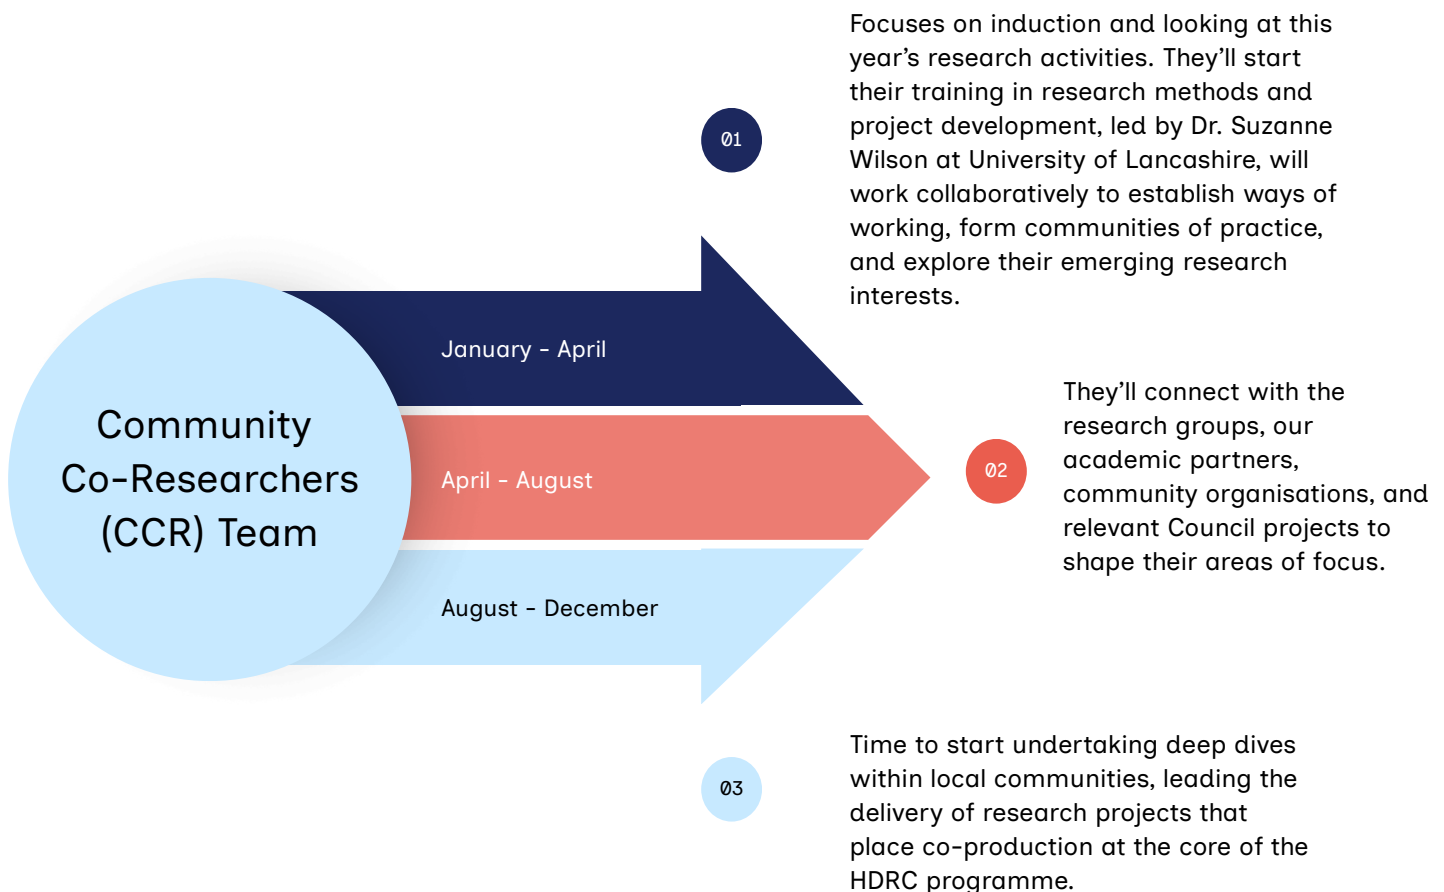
Community Co-Researchers (CCR) Team

January - April

April - August

August - December

01

Focuses on induction and looking at this year's research activities. They'll start their training in research methods and project development, led by Dr. Suzanne Wilson at University of Lancashire, will work collaboratively to establish ways of working, form communities of practice, and explore their emerging research interests.

02

They'll connect with the research groups, our academic partners, community organisations, and relevant Council projects to shape their areas of focus.

03

Time to start undertaking deep dives within local communities, leading the delivery of research projects that place co-production at the core of the HDRC programme.